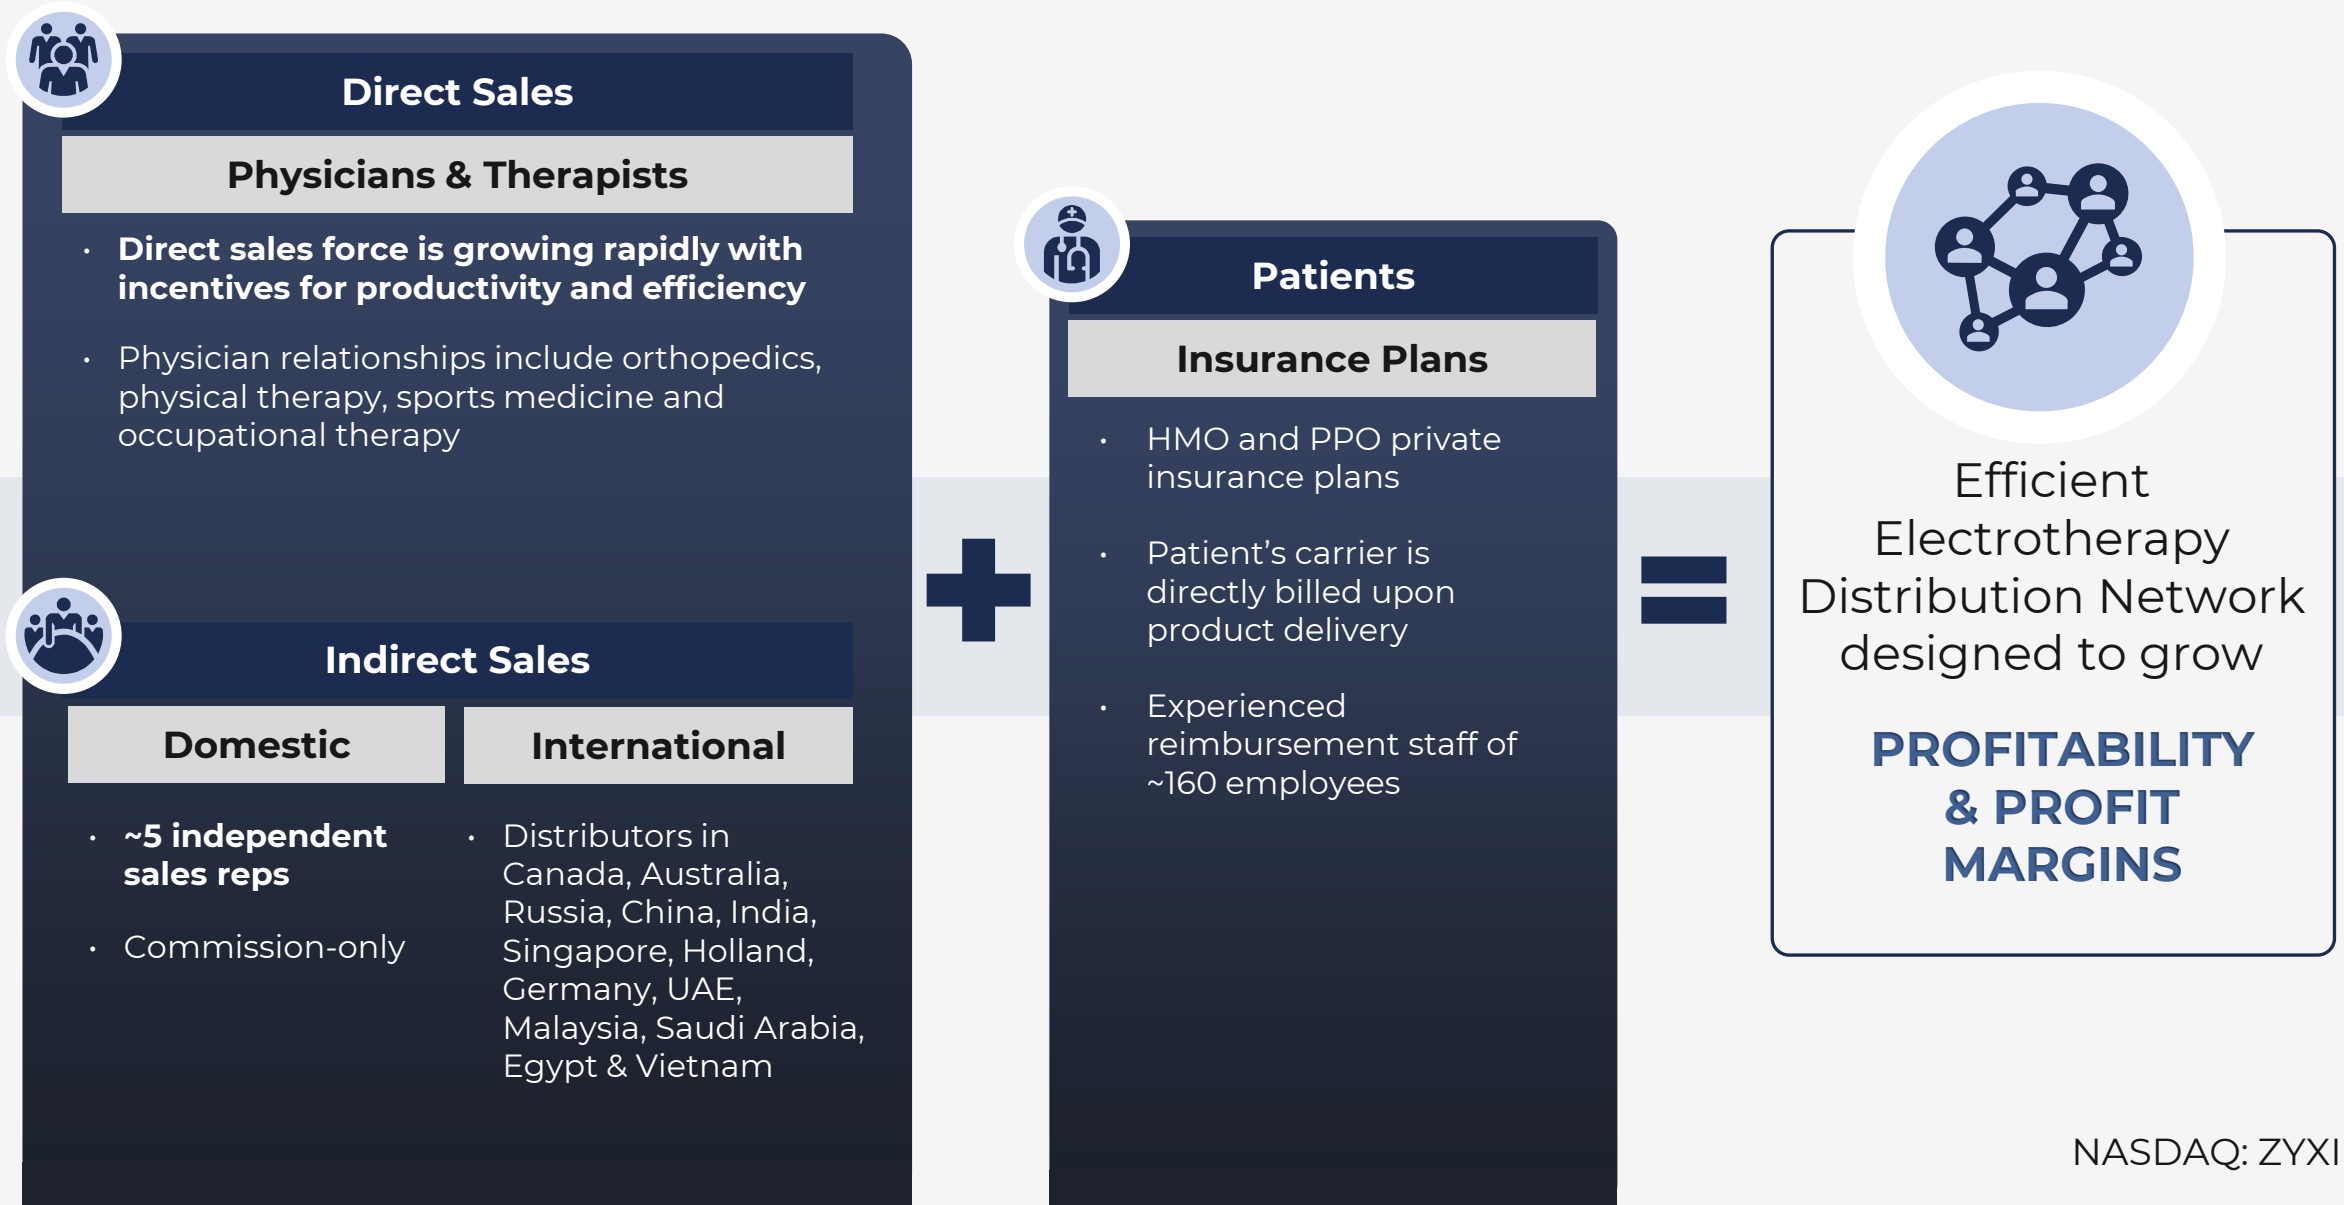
Direct Sales

Physicians & Therapists

- Direct sales force is growing rapidly with incentives for productivity and efficiency
- Physician relationships include orthopedics, physical therapy, sports medicine and occupational therapy

Indirect Sales

Domestic

- ~5 independent sales reps
- Commission-only

International

- Distributors in Canada, Australia, Russia, China, India, Singapore, Holland, Germany, UAE, Malaysia, Saudi Arabia, Egypt & Vietnam

Patients

Insurance Plans

- HMO and PPO private insurance plans
- Patient’s carrier is directly billed upon product delivery
- Experienced reimbursement staff of ~160 employees

Efficient Electrotherapy Distribution Network designed to grow

PROFITABILITY & PROFIT MARGINS

NASDAQ: ZYXI